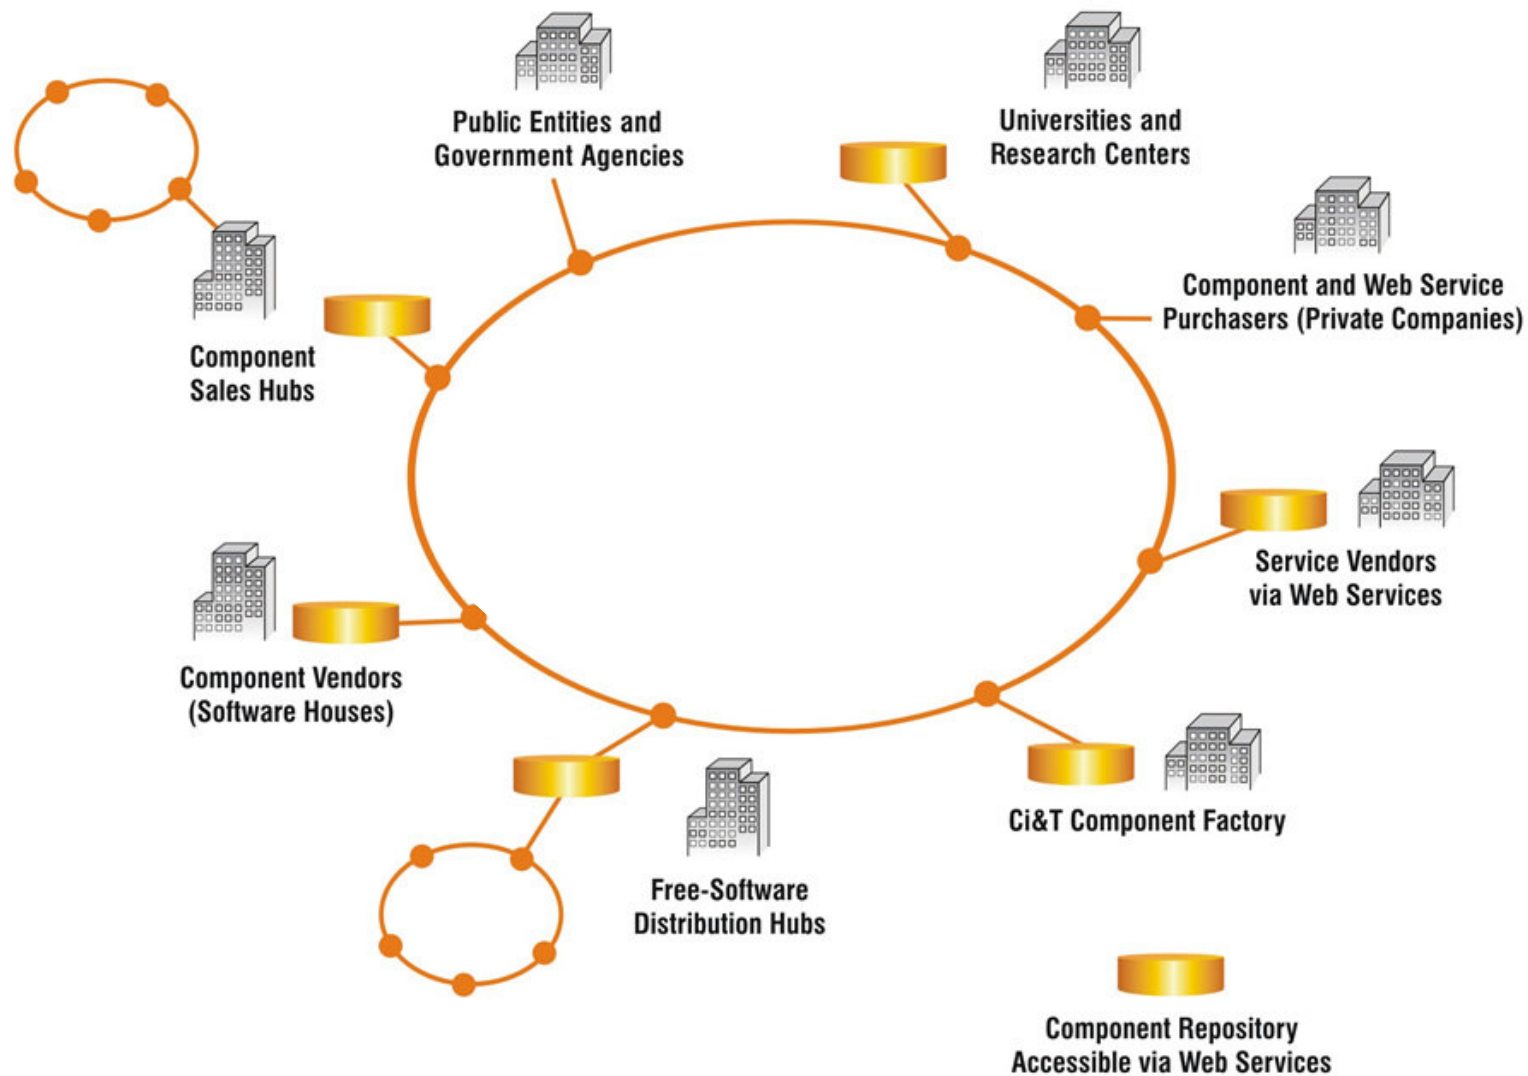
Public Entities and Government Agencies

Universities and Research Centers

Component and Web Service Purchasers (Private Companies)

Component Sales Hubs

Service Vendors via Web Services

Component Vendors (Software Houses)

Ci&T Component Factory

Free-Software Distribution Hubs

Component Repository Accessible via Web Services